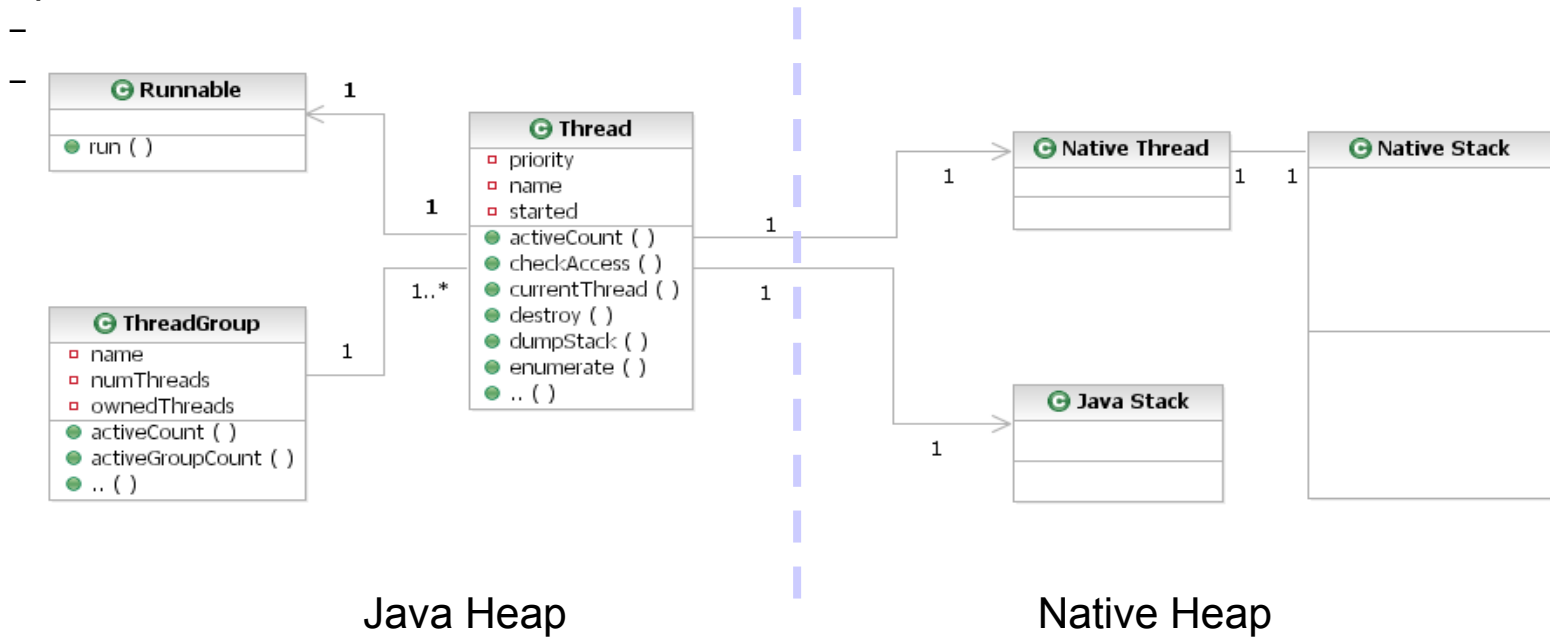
–

–

Runnable
run ( )

1

1

Thread
priority
name
started
activeCount ( )
checkAccess ( )
currentThread ( )
destroy ( )
dumpStack ( )
enumerate ( )
.. ( )

1..*

ThreadGroup
name
numThreads
ownedThreads
activeCount ( )
activeGroupCount ( )
.. ( )

1

1

1

Native Thread

1

1 1

Native Stack

Java Stack

1

Java Heap

Native Heap